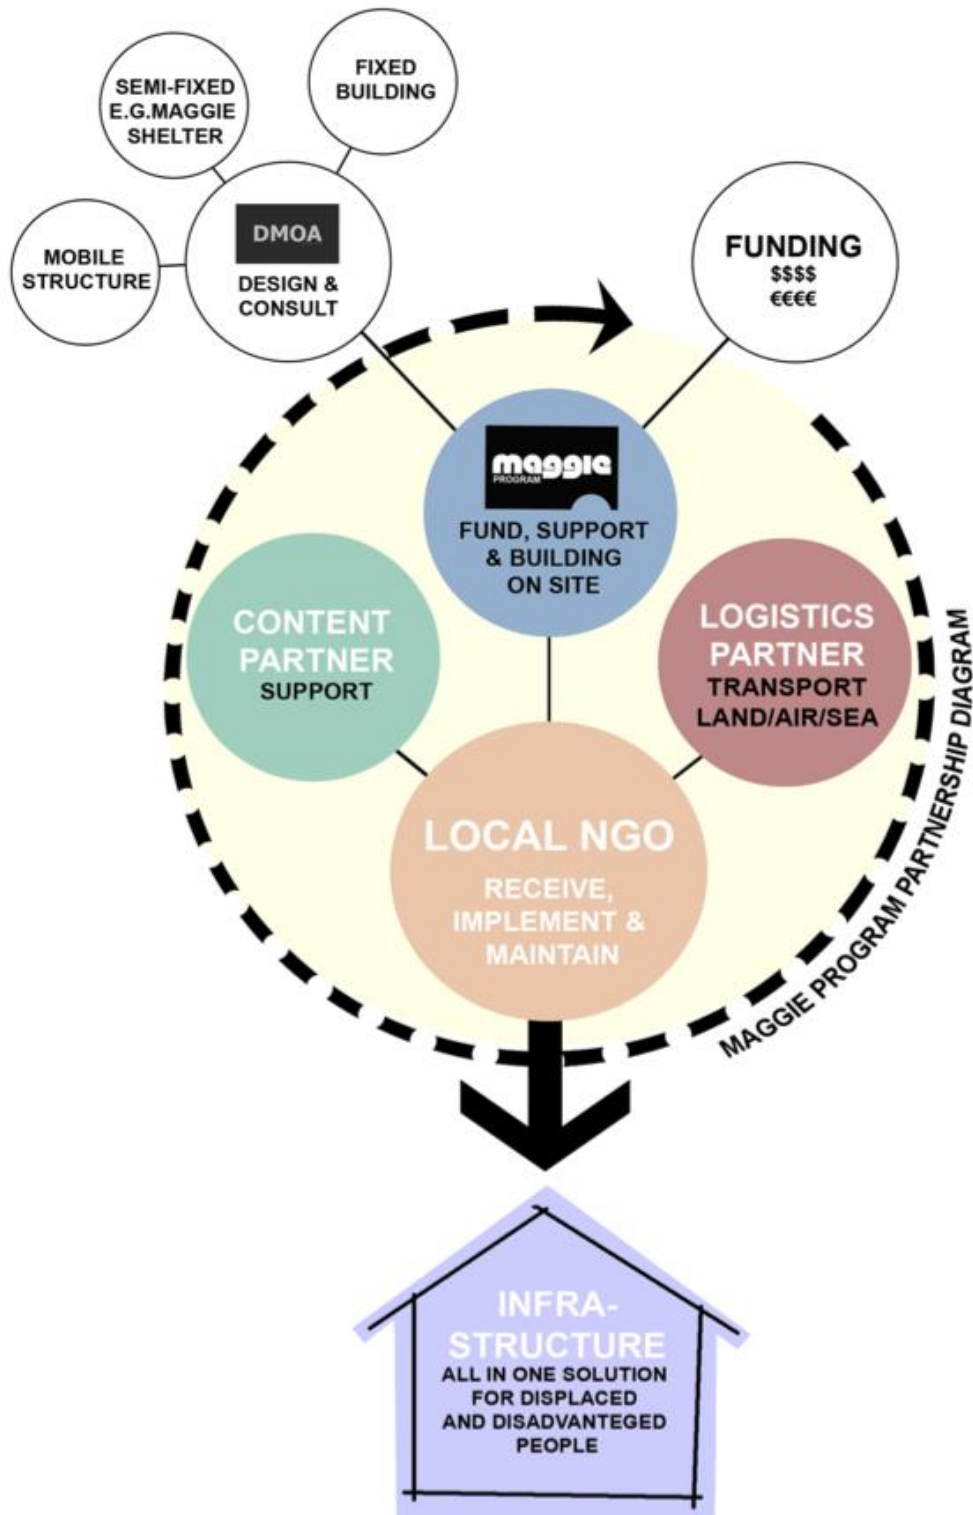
SEMI-FIXED E.G.MAGGIE SHELTER

FIXED BUILDING

MOBILE STRUCTURE

DMOA

DESIGN & CONSULT

FUNDING
$$$$
€€€€

maggie
PROGRAM

FUND, SUPPORT & BUILDING ON SITE

CONTENT PARTNER
SUPPORT

LOGISTICS PARTNER
TRANSPORT LAND/AIR/SEA

LOCAL NGO
RECEIVE, IMPLEMENT & MAINTAIN

MAGGIE PROGRAM PARTNERSHIP DIAGRAM

INFRA-STRUCTURE
ALL IN ONE SOLUTION FOR DISPLACED AND DISADVANTEGED PEOPLE